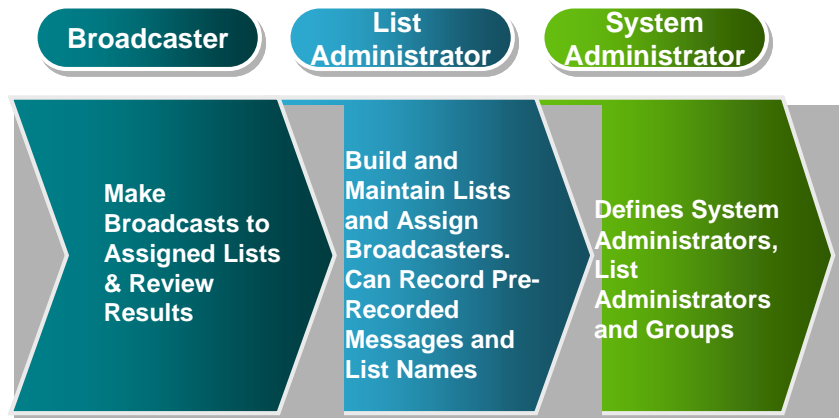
Broadcaster

List Administrator

System Administrator

Make Broadcasts to Assigned Lists & Review Results

Build and Maintain Lists and Assign Broadcasters. Can Record Pre-Recorded Messages and List Names

Defines System Administrators, List Administrators and Groups